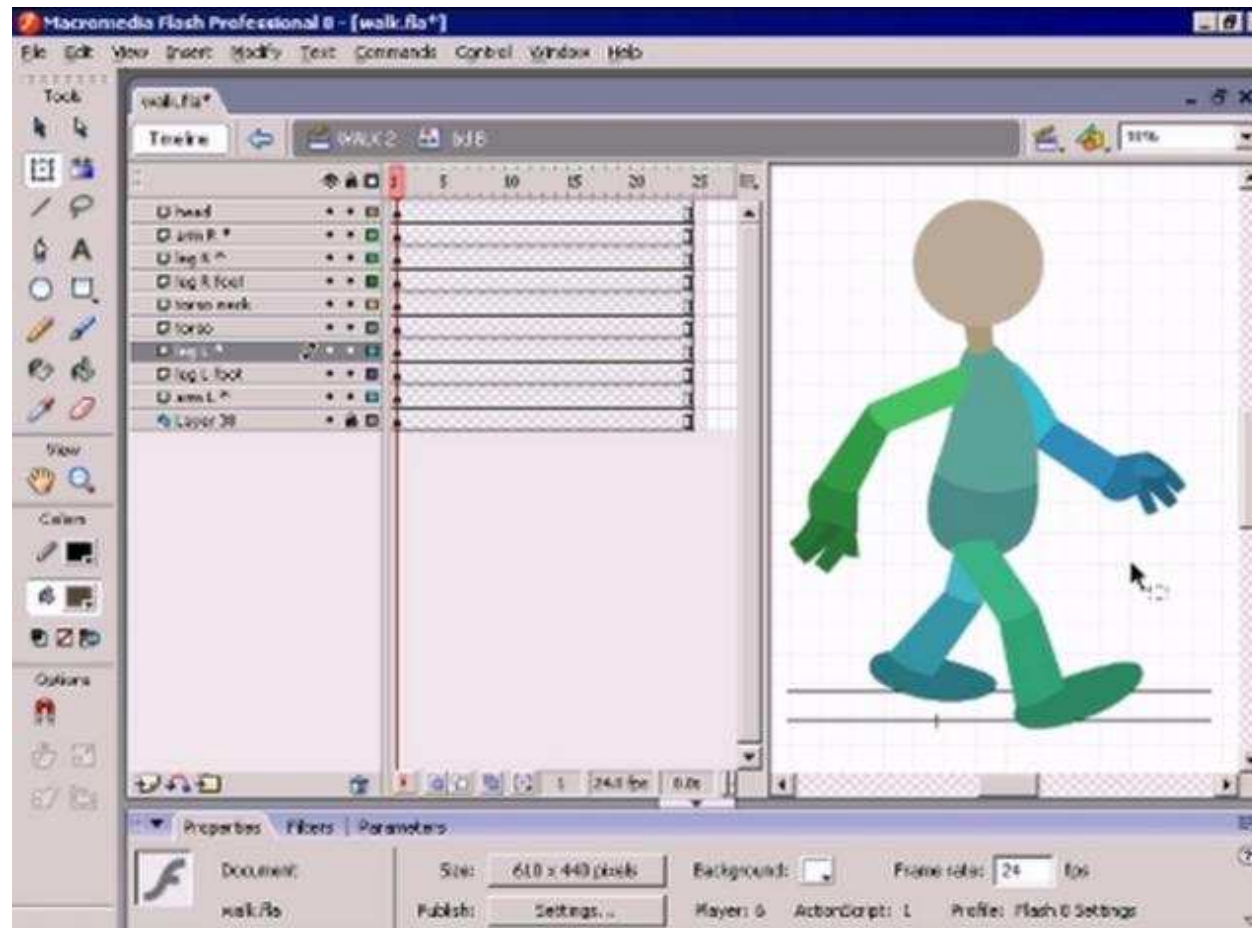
Macromedia Flash Professional 8 - [walk.fla*]

File Edit View Insert Modify Text Commands Control Window Help

Tools

walk.fla*

Timeline

WALK 2 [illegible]

50%

1 5 10 15 20 25

head
arm R *
leg R *
leg R foot
torso neck
torso
leg L *
leg L foot
arm L *
Layer 38

View

Colors

Options

1 24.0 fps 0.0s

Properties Filters Parameters

Document:
walk.fla

Size: 610 x 440 pixels
Publish: Settings...

Background:
Player: 8 ActionScript: 1

Frame rate: 24 fps
Profile: Flash 8 Settings